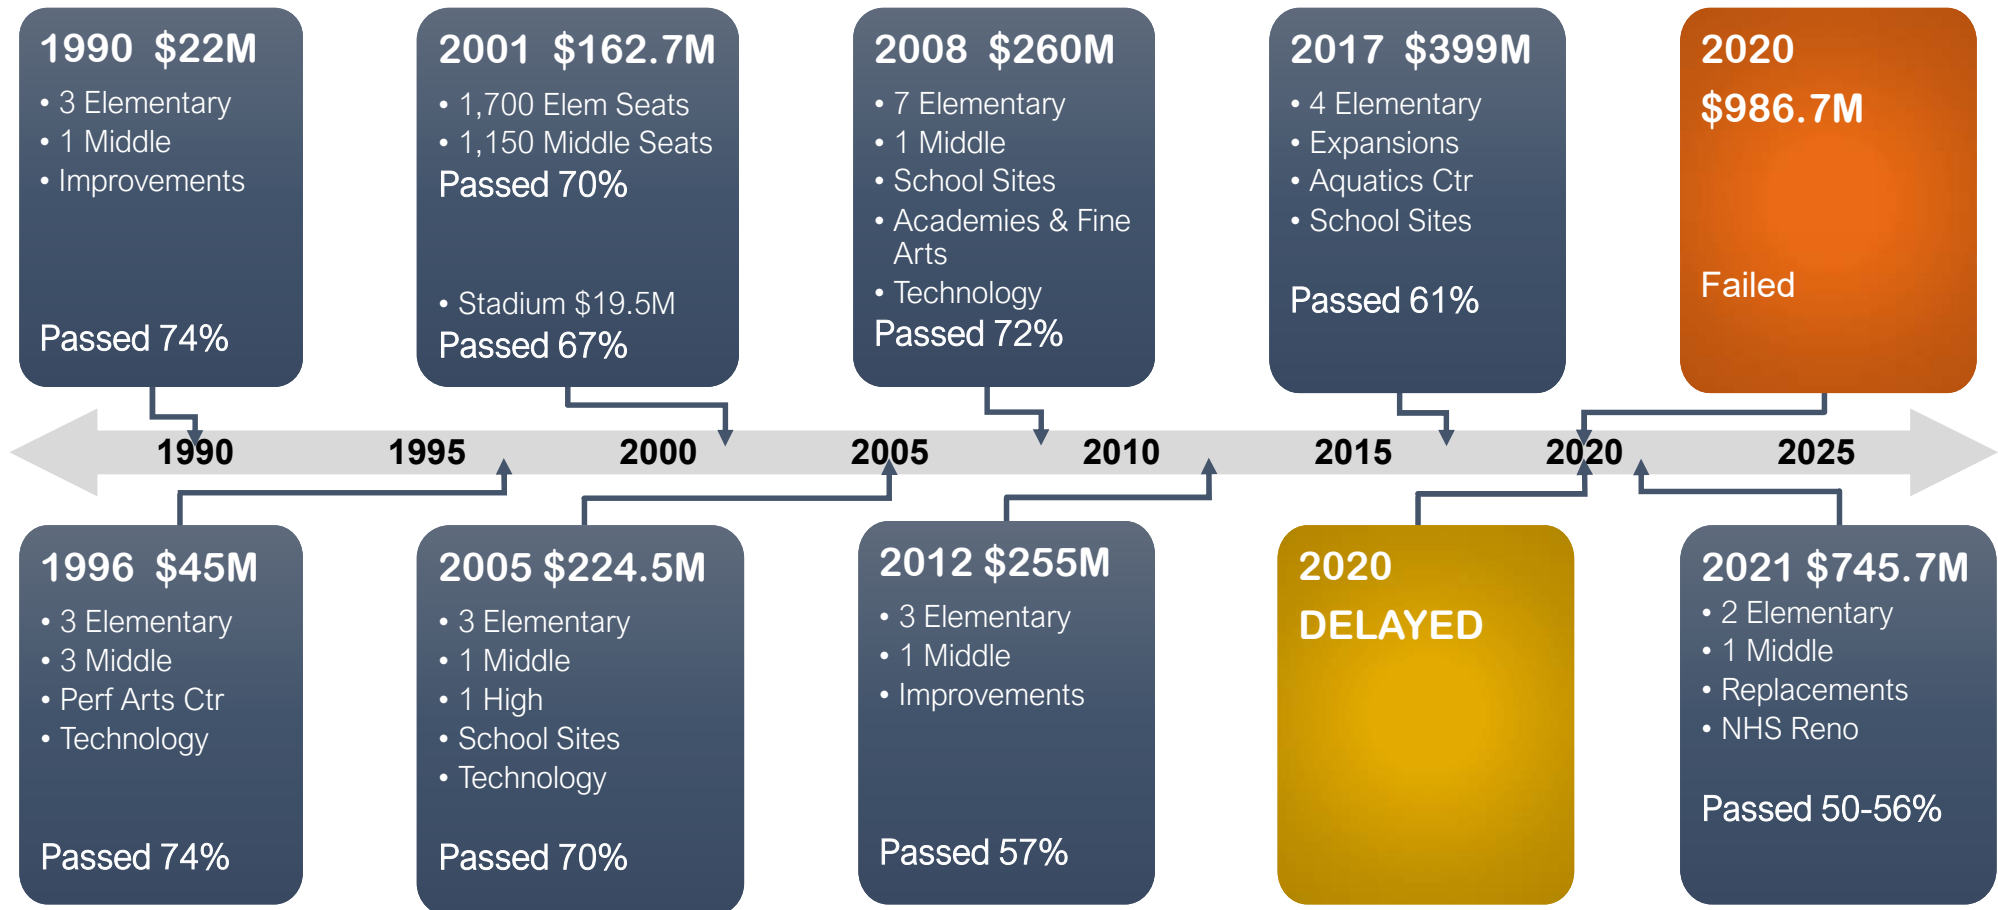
1990 $22M
• 3 Elementary
• 1 Middle
• Improvements
Passed 74%

2001 $162.7M
• 1,700 Elem Seats
• 1,150 Middle Seats
Passed 70%
• Stadium $19.5M
Passed 67%

2008 $260M
• 7 Elementary
• 1 Middle
• School Sites
• Academies & Fine Arts
• Technology
Passed 72%

2017 $399M
• 4 Elementary
• Expansions
• Aquatics Ctr
• School Sites
Passed 61%

2020
$986.7M
Failed

1990 1995 2000 2005 2010 2015 2020 2025

1996 $45M
• 3 Elementary
• 3 Middle
• Perf Arts Ctr
• Technology
Passed 74%

2005 $224.5M
• 3 Elementary
• 1 Middle
• 1 High
• School Sites
• Technology
Passed 70%

2012 $255M
• 3 Elementary
• 1 Middle
• Improvements
Passed 57%

2020
DELAYED

2021 $745.7M
• 2 Elementary
• 1 Middle
• Replacements
• NHS Reno
Passed 50-56%